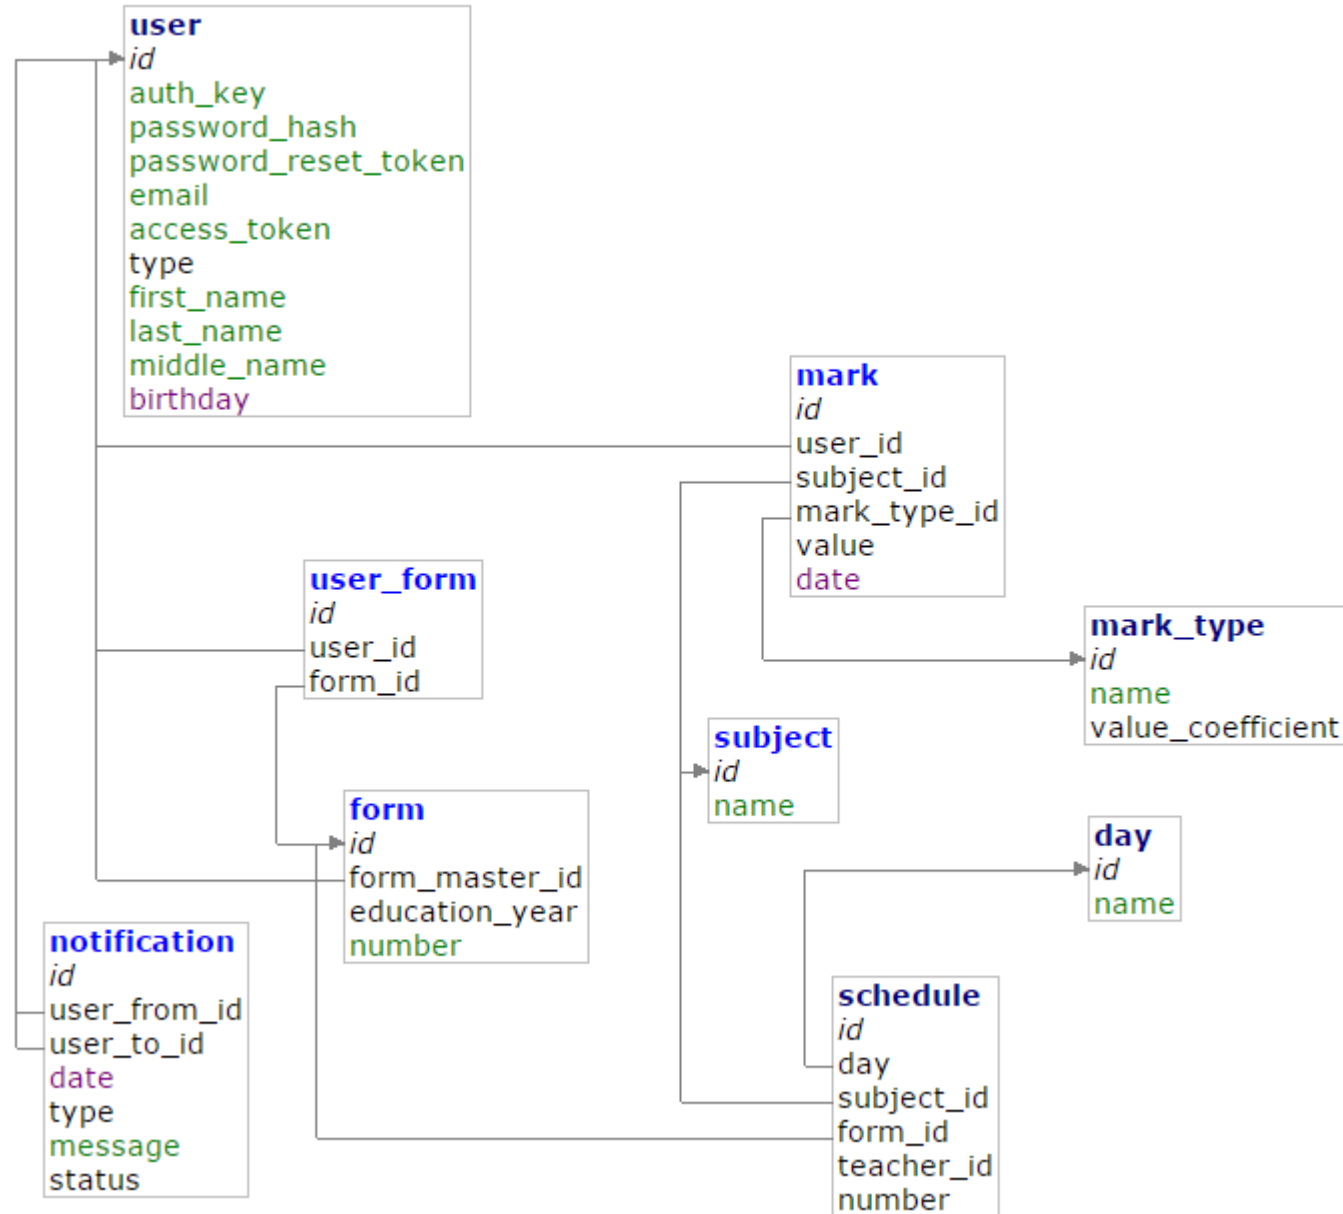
user
id
auth_key
password_hash
password_reset_token
email
access_token
type
first_name
last_name
middle_name
birthday

mark
id
user_id
subject_id
mark_type_id
value
date

user_form
id
user_id
form_id

mark_type
id
name
value_coefficient

subject
id
name

form
id
form_master_id
education_year
number

day
id
name

notification
id
user_from_id
user_to_id
date
type
message
status

schedule
id
day
subject_id
form_id
teacher_id
number